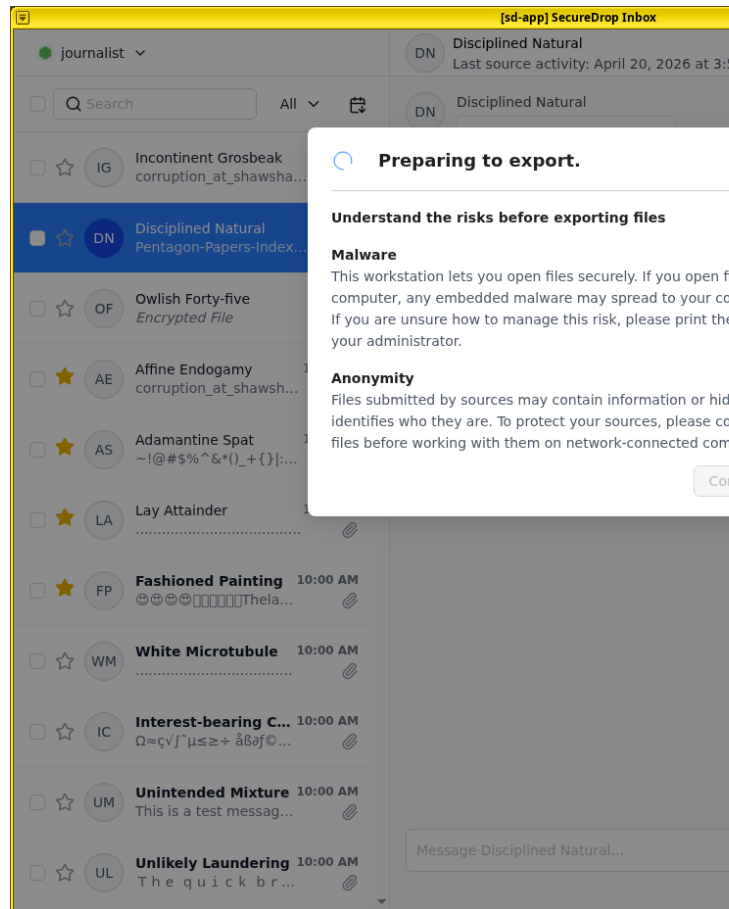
[sd-app] SecureDrop Inbox

journalist

Search

All

IG Incontinent Grosbeak
corruption_at_shawsha...

DN Disciplined Natural
Pentagon-Papers-Index...

OF Owlish Forty-five
Encrypted File

AE Affine Endogamy
corruption_at_shawsh...

AS Adamantine Spat
~!@#$%^&*()_+{}|:...

LA Lay Attainder
......................................

FP Fashioned Painting 10:00 AM
😊😊😊😊▯▯▯▯▯▯Thela...

WM White Microtubule 10:00 AM
......................................

IC Interest-bearing C... 10:00 AM
Ω≈ç√∫˜µ≤≥÷ åß∂ƒ©...

UM Unintended Mixture 10:00 AM
This is a test messag...

UL Unlikely Laundering 10:00 AM
The quick br...

DN Disciplined Natural
Last source activity: April 20, 2026 at 3:5

DN Disciplined Natural

Preparing to export.

Understand the risks before exporting files

Malware
This workstation lets you open files securely. If you open f computer, any embedded malware may spread to your co If you are unsure how to manage this risk, please print the your administrator.

Anonymity
Files submitted by sources may contain information or hid identifies who they are. To protect your sources, please co files before working with them on network-connected com

Co

Message Disciplined Natural...